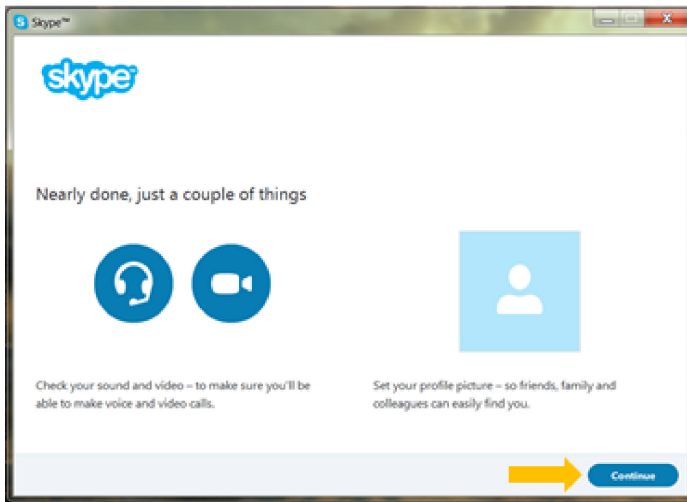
Skype™

skype

Nearly done, just a couple of things

Check your sound and video – to make sure you'll be able to make voice and video calls.

Set your profile picture – so friends, family and colleagues can easily find you.

Continue